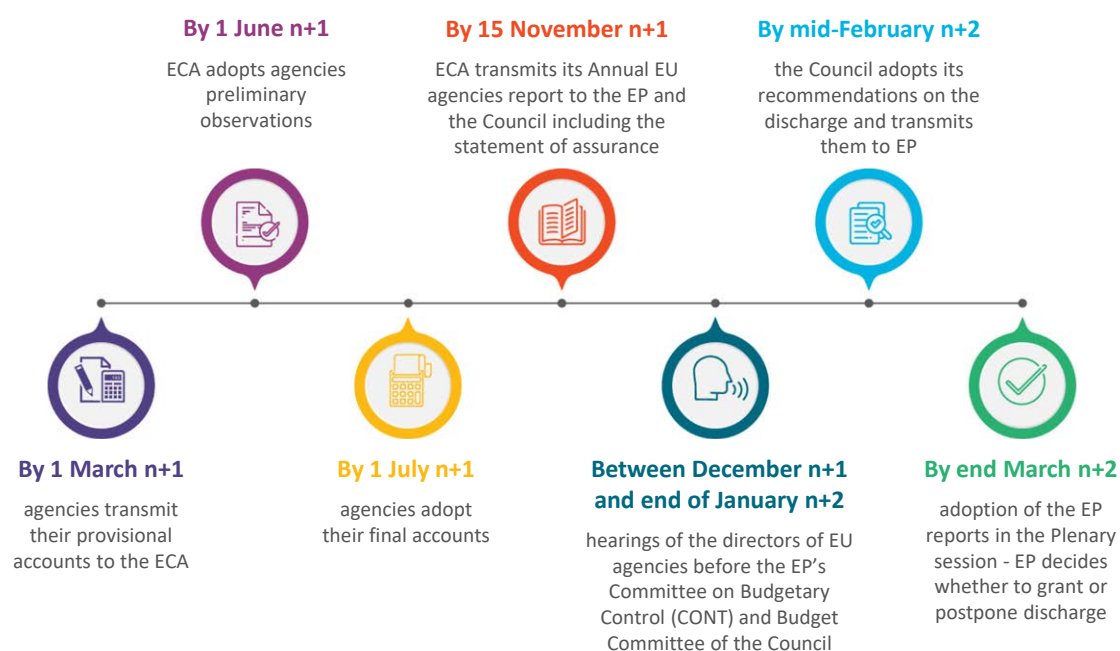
By 1 March n+1

agencies transmit their provisional accounts to the ECA

By 1 June n+1

ECA adopts agencies preliminary observations

By 1 July n+1

agencies adopt their final accounts

By 15 November n+1

ECA transmits its Annual EU agencies report to the EP and the Council including the statement of assurance

Between December n+1 and end of January n+2

hearings of the directors of EU agencies before the EP's Committee on Budgetary Control (CONT) and Budget Committee of the Council

By mid-February n+2

the Council adopts its recommendations on the discharge and transmits them to EP

By end March n+2

adoption of the EP reports in the Plenary session - EP decides whether to grant or postpone discharge